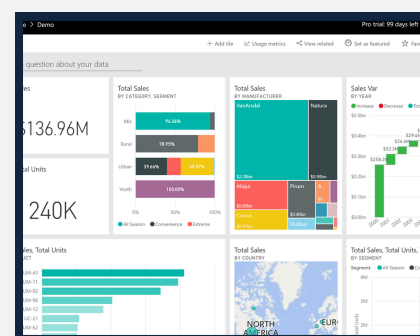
e > Demo
Pro trial: 99 days left
+ Add tile
Usage metrics
View related
Set as featured
Fav
question about your data
ales
$136.96M
tal Units
240K
Total Sales
BY CATEGORY, SEGMENT
Mix
94.36%
Rural
78.95%
Urban
37.66%
49.77%
Youth
100.00%
0%
50%
100%
All Season
Convenience
Extreme
Total Sales
BY MANUFACTURER
VanArsdel
Natura
$2.28bn
$0.98bn
Aliqui
Pirum
$0.40bn
Currus
Quibus
Total Sales Var
BY YEAR
Increase
Decrease
$0.8bn
$0.6bn
$0.4bn
$0.2bn
$0.0bn
$258.2M
$29.6
$36.4M
$51.2M
$0.6
ales, Total Units
UCT
UM-43
UM-17
UM-02
UM-06
UM-12
UC-31
UM-04
Total Sales
BY COUNTRY
NORTH AMERICA
EUR
Total Sales, Total Units
BY SEGMENT
Segment
All Season
4M
2M